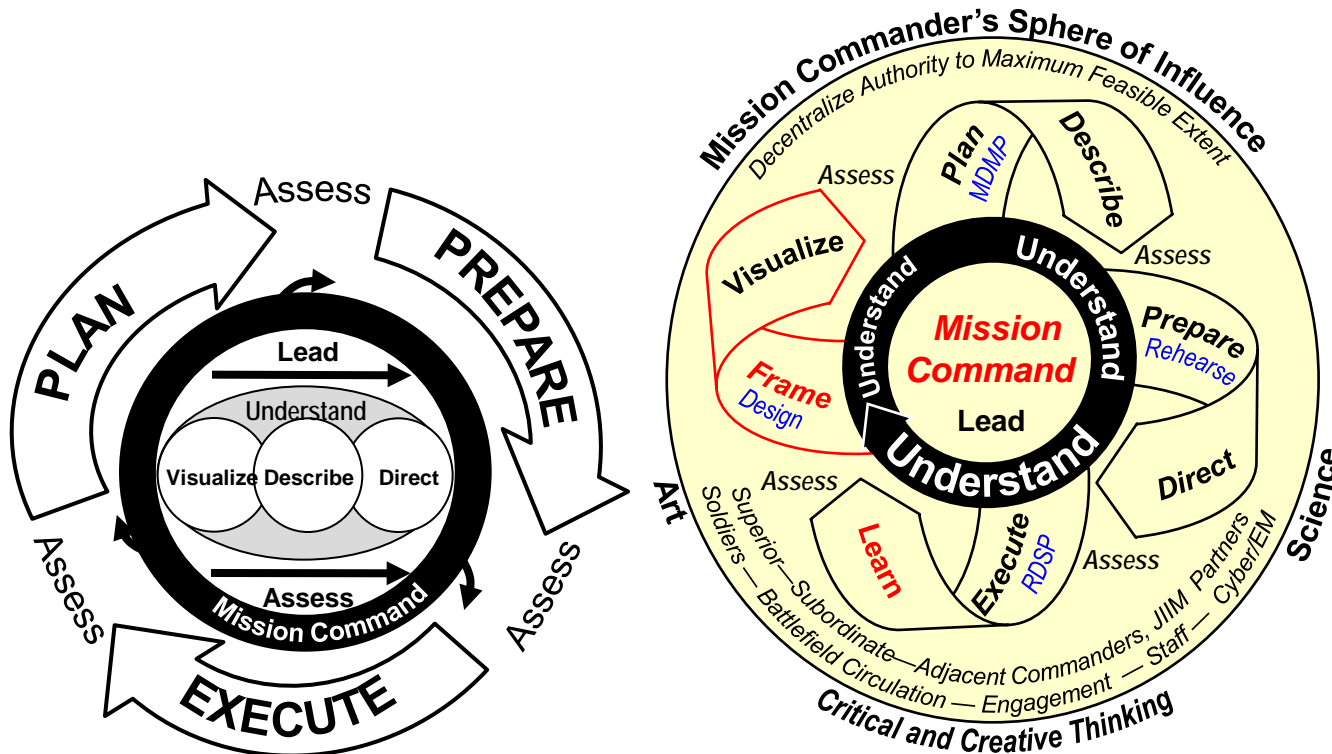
Assess
PLAN
PREPARE
Lead
Understand
Visualize
Describe
Direct
Assess
Mission Command
Assess
Assess
EXECUTE

Mission Commander's Sphere of Influence
Decentralize Authority to Maximum Feasible Extent
Assess
Plan
MDMP
Describe
Visualize
Understand
Understand
Assess
Prepare
Rehearse
Mission Command
Frame
Design
Lead
Understand
Direct
Assess
Art
Learn
Execute
RDSP
Assess
Science
Superior—Subordinate—Adjacent Commanders, JIIM Partners
Soldiers — Battlefield Circulation — Engagement — Staff — Cyber/EM
Critical and Creative Thinking